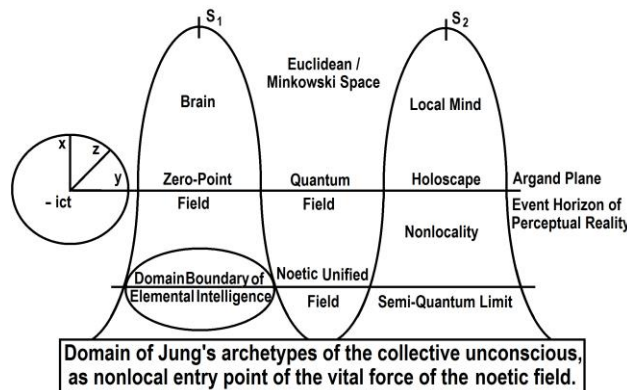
$S_1$

$S_2$

Euclidean / Minkowski Space

Brain

Local Mind

x

z

y

- ict

Zero-Point Field

Quantum Field

Holoscape

Argand Plane

Event Horizon of Perceptual Reality

Nonlocality

DomainBoundary of Elemental Intelligence

Noetic Unified Field

Semi-Quantum Limit

Domain of Jung's archetypes of the collective unconscious, as nonlocal entry point of the vital force of the noetic field.